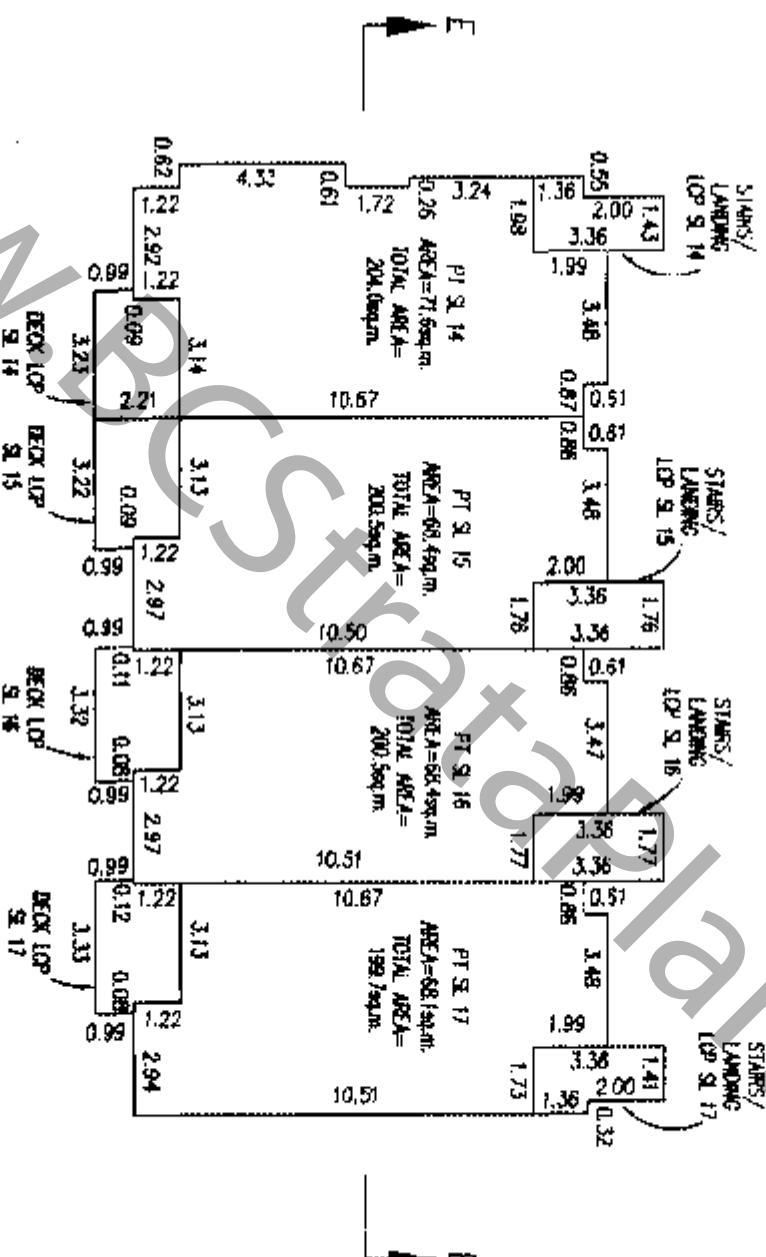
E

STAIRS/
LANDING
LCP SL 14

PT SL 14
AREA=71.6sq.m.
TOTAL AREA=
204.0sq.m.

0.62
4.32
0.61
1.72
0.26
3.24
1.98
1.36
0.55
2.00
1.43
3.36
1.99
3.48
0.87
0.51
1.22
2.92
1.22
0.99
0.09
3.14
3.23
2.21
10.67

DECK LCP
SL 14

DECK LCP
SL 15

0.86
0.61
3.46
3.13
3.22
0.09
1.22
0.99
2.97
2.00
3.36
1.76
1.76
3.36
10.50

STAIRS/
LANDING
LCP SL 15

PT SL 15
AREA=68.4sq.m.
TOTAL AREA=
200.5sq.m.

0.99
0.11
1.22
10.67
0.86
0.61
3.32
3.13
0.08
1.22
0.99
2.97
3.47
1.99
3.36
1.77
1.77
3.36
10.51

DECK LCP
SL 16

STAIRS/
LANDING
LCP SL 16

PT SL 16
AREA=68.4sq.m.
TOTAL AREA=
200.5sq.m.

0.99
0.12
1.22
10.67
0.86
0.51
3.33
3.13
0.08
1.22
0.98
2.94
3.48
1.99
3.36
1.41
1.73
2.00
1.36
0.32
10.51

DECK LCP
SL 17

PT SL 17
AREA=68.1sq.m.
TOTAL AREA=
199.7sq.m.

STAIRS/
LANDING
LCP SL 17

E